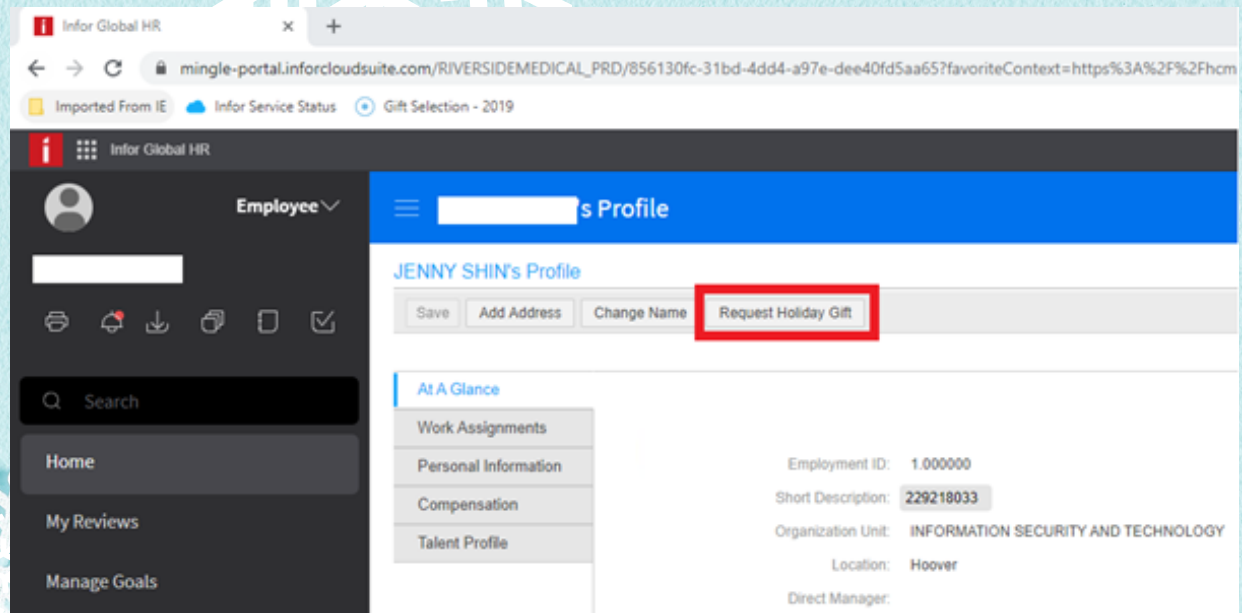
Infor Global HR ×
+
mingle-portal.inforcloudsuite.com/RIVERSIDEMEDICAL_PRD/856130fc-31bd-4dd4-a97e-dee40fd5aa65?favoriteContext=https%3A%2F%2Fhcm
Imported From IE
Infor Service Status
Gift Selection - 2019
Infor Global HR

Employee

Search
Home
My Reviews
Manage Goals

's Profile
JENNY SHIN's Profile
Save
Add Address
Change Name
Request Holiday Gift

At A Glance
Work Assignments
Personal Information
Compensation
Talent Profile

Employment ID: 1.000000
Short Description: 229218033
Organization Unit: INFORMATION SECURITY AND TECHNOLOGY
Location: Hoover
Direct Manager: